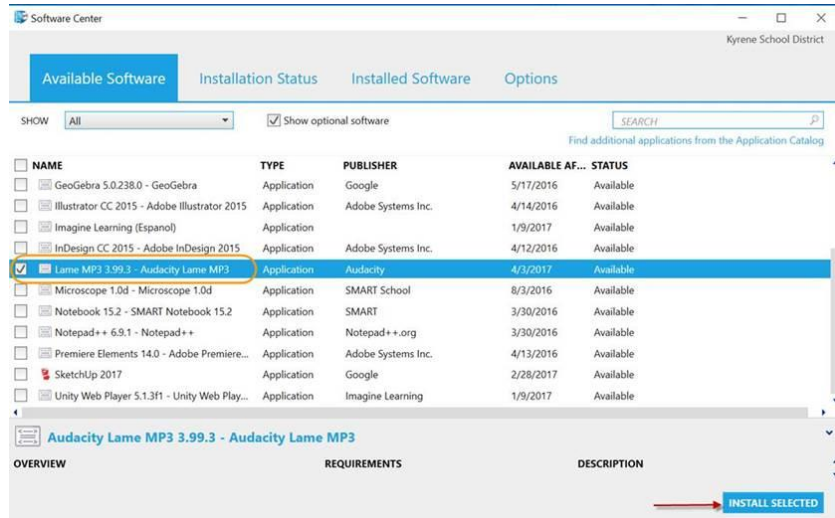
Software Center

Kyrene School District

Available Software | Installation Status | Installed Software | Options

SHOW All

Show optional software

SEARCH

Find additional applications from the Application Catalog

| NAME | TYPE | PUBLISHER | AVAILABLE AF... | STATUS |
|---|---|---|---|---|
| GeoGebra 5.0.238.0 - GeoGebra | Application | Google | 5/17/2016 | Available |
| Illustrator CC 2015 - Adobe Illustrator 2015 | Application | Adobe Systems Inc. | 4/14/2016 | Available |
| Imagine Learning (Espanol) | Application | | 1/9/2017 | Available |
| InDesign CC 2015 - Adobe InDesign 2015 | Application | Adobe Systems Inc. | 4/12/2016 | Available |
| Lame MP3 3.99.3 - Audacity Lame MP3 | Application | Audacity | 4/3/2017 | Available |
| Microscope 1.0d - Microscope 1.0d | Application | SMART School | 8/3/2016 | Available |
| Notebook 15.2 - SMART Notebook 15.2 | Application | SMART | 3/30/2016 | Available |
| Notepad++ 6.9.1 - Notepad++ | Application | Notepad++.org | 3/30/2016 | Available |
| Premiere Elements 14.0 - Adobe Premiere... | Application | Adobe Systems Inc. | 4/13/2016 | Available |
| SketchUp 2017 | Application | Google | 2/28/2017 | Available |
| Unity Web Player 5.1.3f1 - Unity Web Play... | Application | Imagine Learning | 1/9/2017 | Available |

Audacity Lame MP3 3.99.3 - Audacity Lame MP3

OVERVIEW REQUIREMENTS DESCRIPTION

INSTALL SELECTED